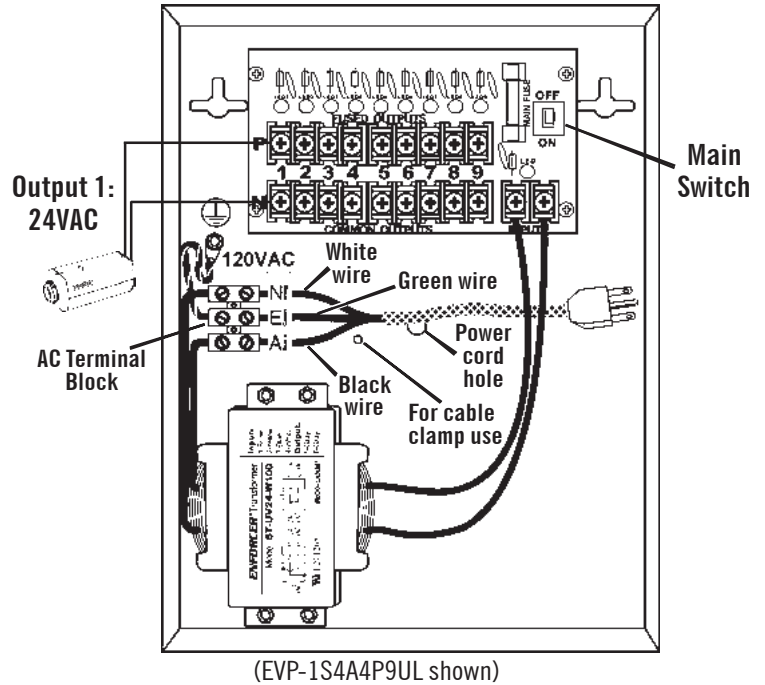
FUSED OUTPUTS

MAIN FUSE

OFF

ON

Main Switch

P

1 2 3 4 5 6 7 8 9

N

COMMON OUTPUTS

LED

INPUT

Output 1: 24VAC

120VAC

White wire

Green wire

N

E

A

AC Terminal Block

Power cord hole

Black wire

For cable clamp use

ENFORCER Transformer

Model ST-UV24-W100

(EVP-1S4A4P9UL shown)